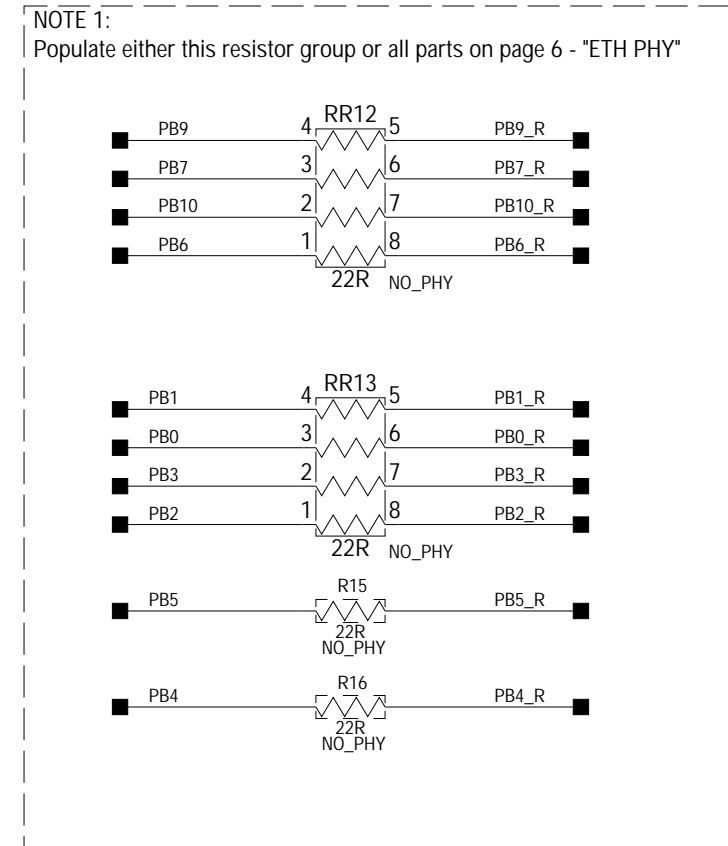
NOTE 1:
Populate either this resistor group or all parts on page 6 - "ETH PHY"

PB9 4 RR12 5 PB9_R
PB7 3 6 PB7_R
PB10 2 7 PB10_R
PB6 1 8 PB6_R
22R NO_PHY

PB1 4 RR13 5 PB1_R
PB0 3 6 PB0_R
PB3 2 7 PB3_R
PB2 1 8 PB2_R
22R NO_PHY

PB5 R15 PB5_R
22R
NO_PHY

PB4 R16 PB4_R
22R
NO_PHY